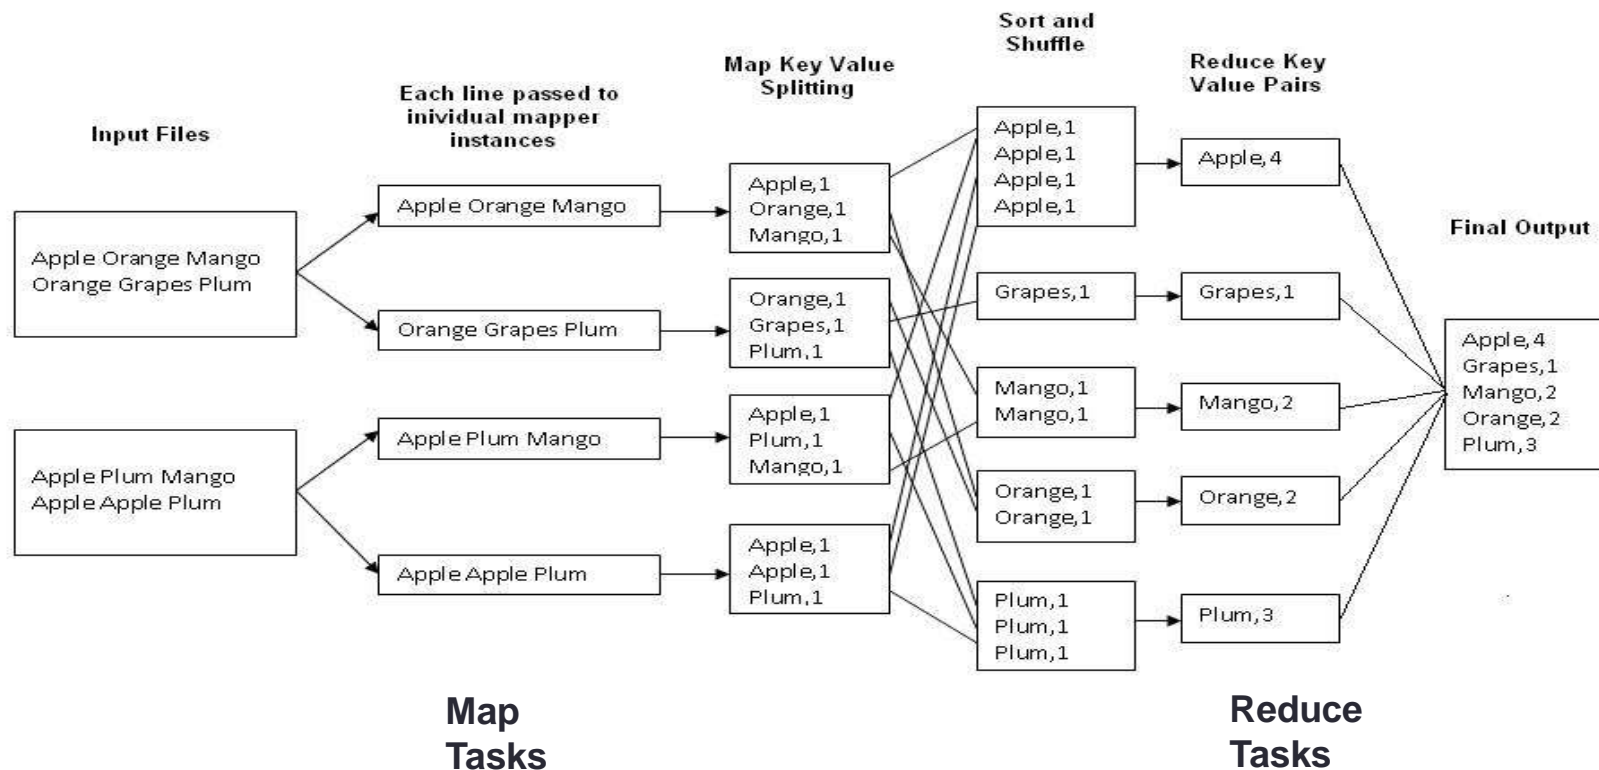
Input Files

Each line passed to inividual mapper instances

Map Key Value Splitting

Sort and Shuffle

Reduce Key Value Pairs

Final Output

Apple Orange Mango
Orange Grapes Plum

Apple Plum Mango
Apple Apple Plum

Apple Orange Mango

Orange Grapes Plum

Apple Plum Mango

Apple Apple Plum

Apple,1
Orange,1
Mango,1

Orange,1
Grapes,1
Plum,1

Apple,1
Plum,1
Mango,1

Apple,1
Apple,1
Plum,1

Apple,1
Apple,1
Apple,1
Apple,1

Grapes,1

Mango,1
Mango,1

Orange,1
Orange,1

Plum,1
Plum,1
Plum,1

Apple,4

Grapes,1

Mango,2

Orange,2

Plum,3

Apple,4
Grapes,1
Mango,2
Orange,2
Plum,3

Map Tasks

Reduce Tasks